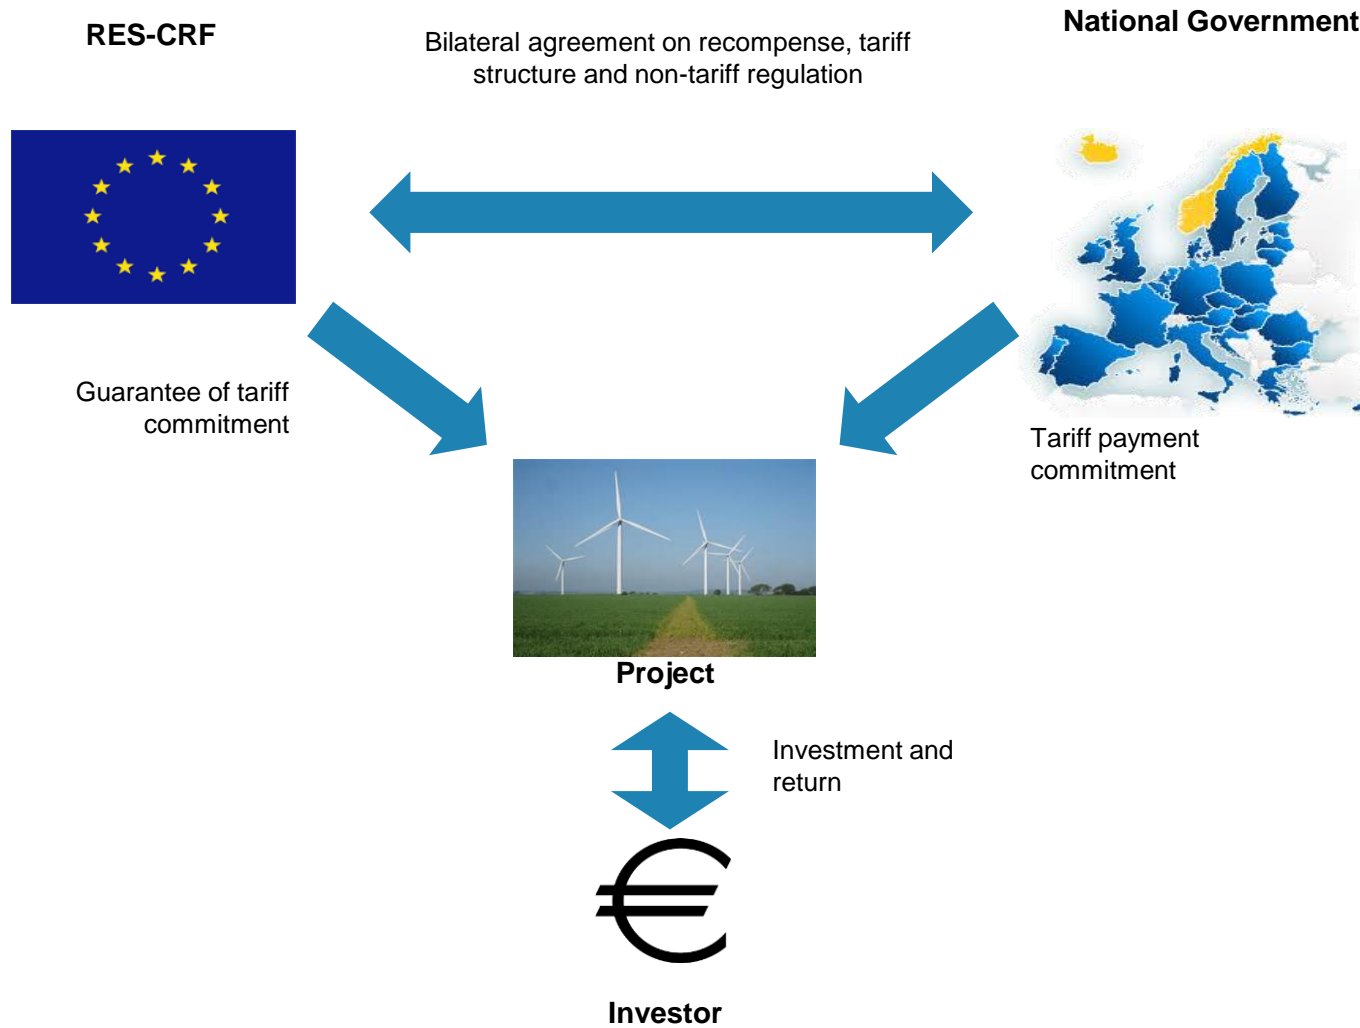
RES-CRF

Bilateral agreement on recompense, tariff structure and non-tariff regulation

National Government

Guarantee of tariff commitment

Tariff payment commitment

Project

Investment and return

€

Investor